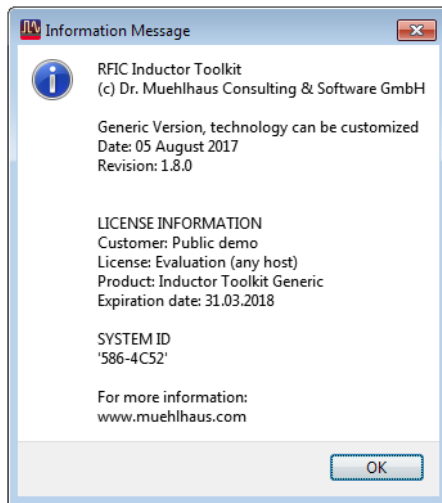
Information Message

RFIC Inductor Toolkit
(c) Dr. Muehlhaus Consulting & Software GmbH

Generic Version, technology can be customized
Date: 05 August 2017
Revision: 1.8.0

LICENSE INFORMATION
Customer: Public demo
License: Evaluation (any host)
Product: Inductor Toolkit Generic
Expiration date: 31.03.2018

SYSTEM ID
'586-4C52'

For more information:
www.muehlhaus.com

OK